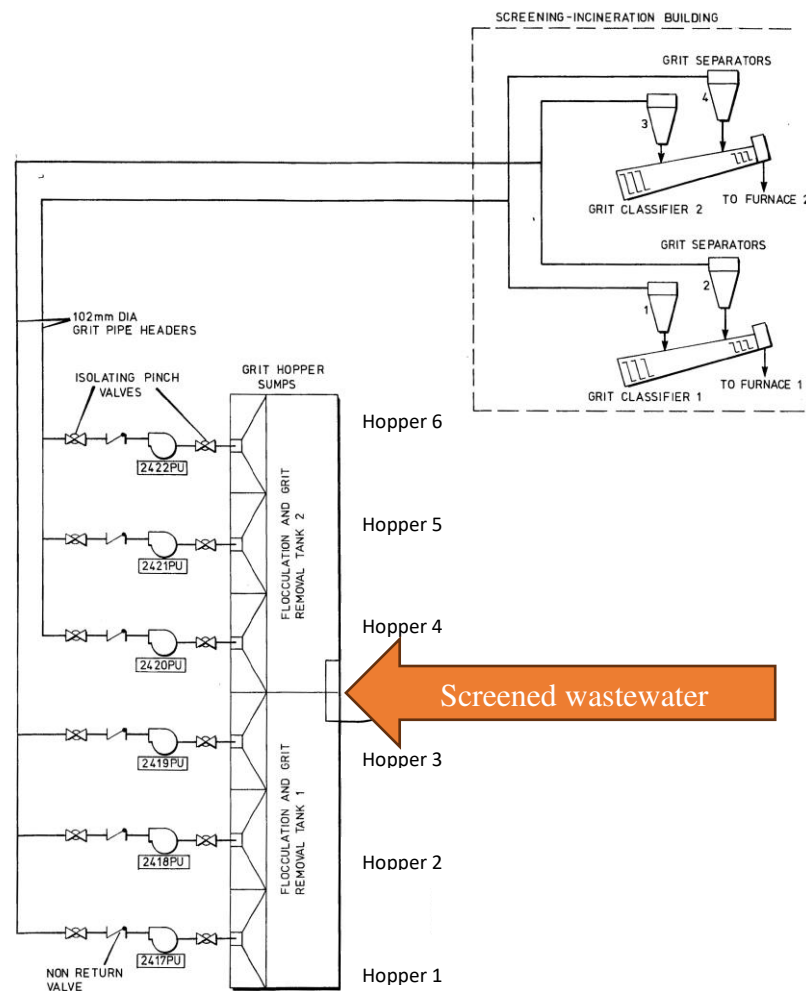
SCREENING-INCINERATION BUILDING

GRIT SEPARATORS

4

3

GRIT CLASSIFIER 2

TO FURNACE 2

GRIT SEPARATORS

2

1

GRIT CLASSIFIER 1

TO FURNACE 1

102mm DIA GRIT PIPE HEADERS

ISOLATING PINCH VALVES

GRIT HOPPER SUMPS

Hopper 6

2422PU

Hopper 5

2421PU

FLOCCULATION AND GRIT REMOVAL TANK 2

Hopper 4

2420PU

Screened wastewater

Hopper 3

2419PU

FLOCCULATION AND GRIT REMOVAL TANK 1

Hopper 2

2418PU

2417PU

NON RETURN VALVE

Hopper 1